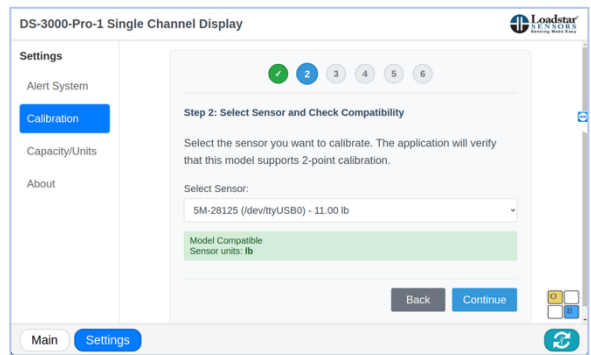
DS-3000-Pro-1 Single Channel Display

Loadstar SENSORS Sensing Made Easy

Settings

Alert System

Calibration

Capacity/Units

About

✓ 2 3 4 5 6

Step 2: Select Sensor and Check Compatibility

Select the sensor you want to calibrate. The application will verify that this model supports 2-point calibration.

Select Sensor:

5M-28125 (/dev/ttyUSB0) - 11.00 lb

Model Compatible
Sensor units: lb

Back Continue

O
B

Main Settings